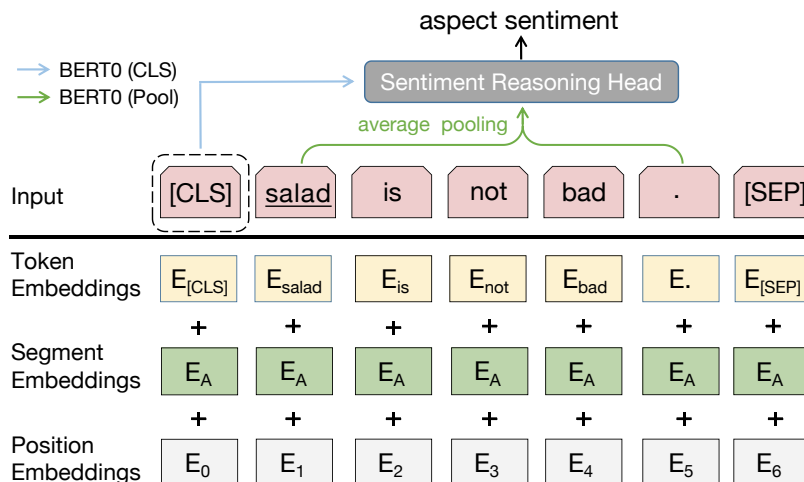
aspect sentiment

BERT0 (CLS)
BERT0 (Pool)

Sentiment Reasoning Head

average pooling

| Input | [CLS] | salad | is | not | bad | . | [SEP] |
|---|---|---|---|---|---|---|---|
| Token Embeddings | $E_{[CLS]}$ | $E_{salad}$ | $E_{is}$ | $E_{not}$ | $E_{bad}$ | $E_{.}$ | $E_{[SEP]}$ |
| | + | + | + | + | + | + | + |
| Segment Embeddings | $E_A$ | $E_A$ | $E_A$ | $E_A$ | $E_A$ | $E_A$ | $E_A$ |
| | + | + | + | + | + | + | + |
| Position Embeddings | $E_0$ | $E_1$ | $E_2$ | $E_3$ | $E_4$ | $E_5$ | $E_6$ |